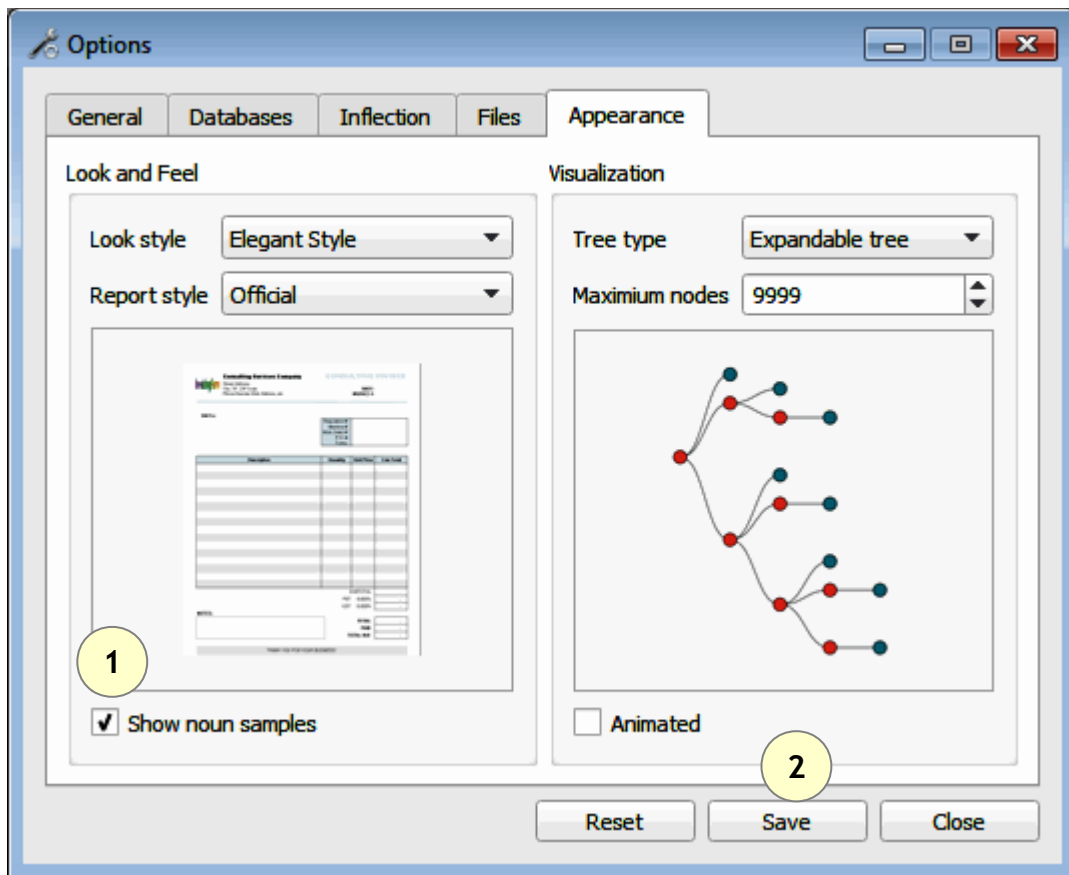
Options

General | Databases | Inflection | Files | Appearance

Look and Feel

Look style: Elegant Style
Report style: Official

Consulting Services Company

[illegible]

1

✔ Show noun samples

Visualization

Tree type: Expandable tree
Maximium nodes: 9999

Animated

2

Reset | Save | Close